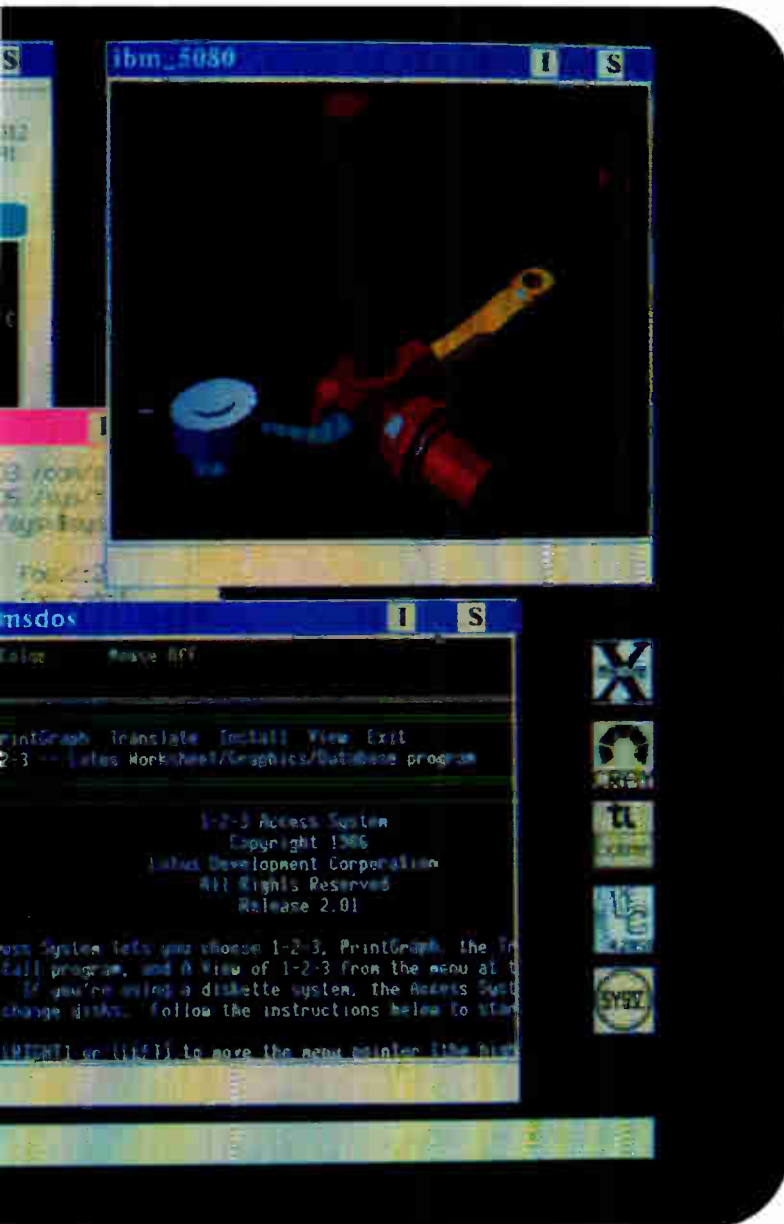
S

ibm_5080 I S

msdos I S

Color Mouse Off

PrintGraph Translate Install View Exit
2-3 -- Lotus Worksheet/Graphics/Database program

1-2-3 Access System
Copyright 1986
Lotus Development Corporation
All Rights Reserved
Release 2.01

ess System lets you choose 1-2-3, PrintGraph, the Tr
tall program, and A View of 1-2-3 from the menu at t
If you're using a diskette system, the Access Syst
change disks. Follow the instructions below to sta

[RIGHT] or [LEFT] to move the menu pointer (the high

X

CRAY

SYSV